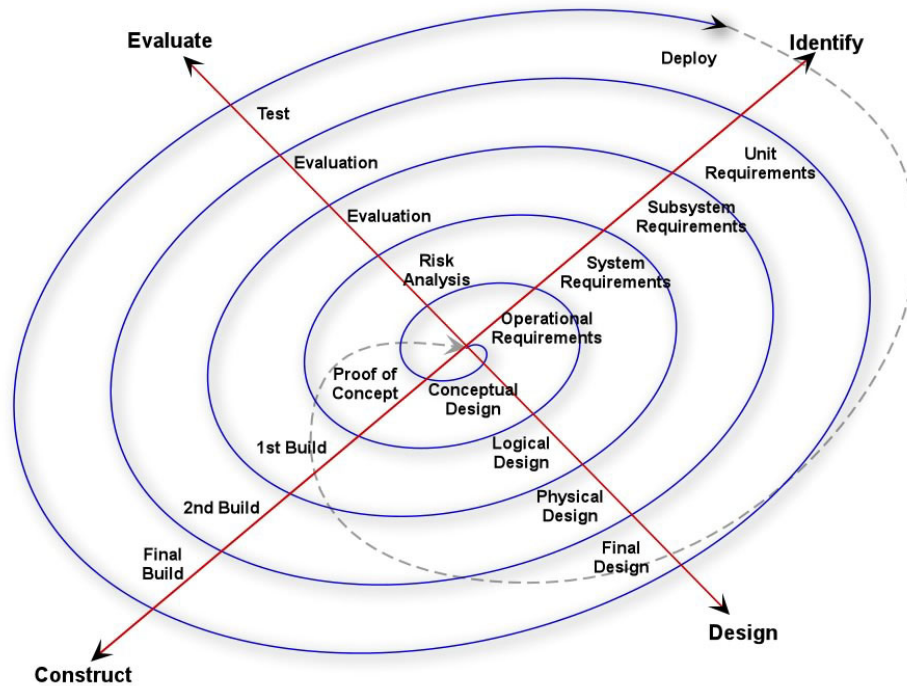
Evaluate

Identify

Deploy

Test

Unit Requirements

Evaluation

Subsystem Requirements

Evaluation

Risk Analysis

System Requirements

Operational Requirements

Proof of Concept

Conceptual Design

1st Build

Logical Design

2nd Build

Physical Design

Final Build

Final Design

Design

Construct